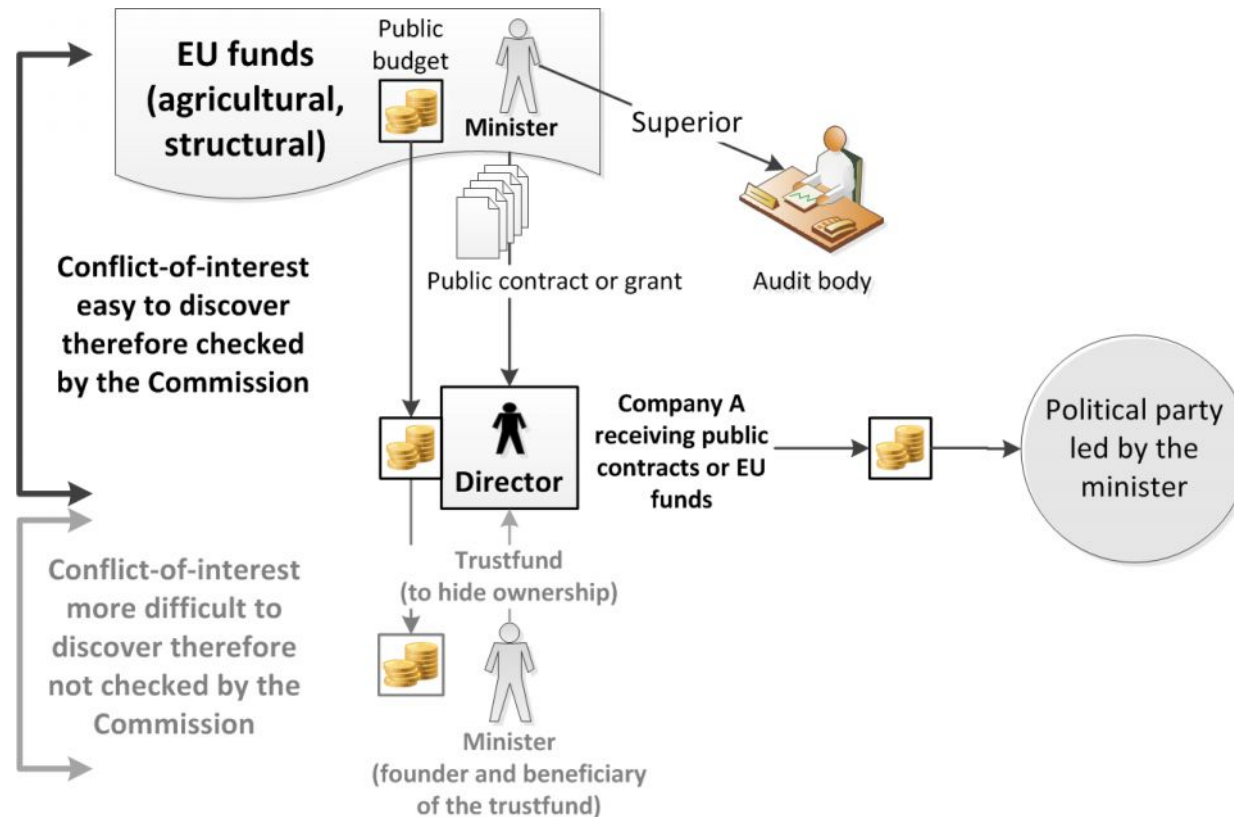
EU funds (agricultural, structural)

Public budget

Minister

Superior

Audit body

Public contract or grant

Conflict-of-interest easy to discover therefore checked by the Commission

Director

Company A receiving public contracts or EU funds

Political party led by the minister

Trustfund (to hide ownership)

Conflict-of-interest more difficult to discover therefore not checked by the Commission

Minister (founder and beneficiary of the trustfund)